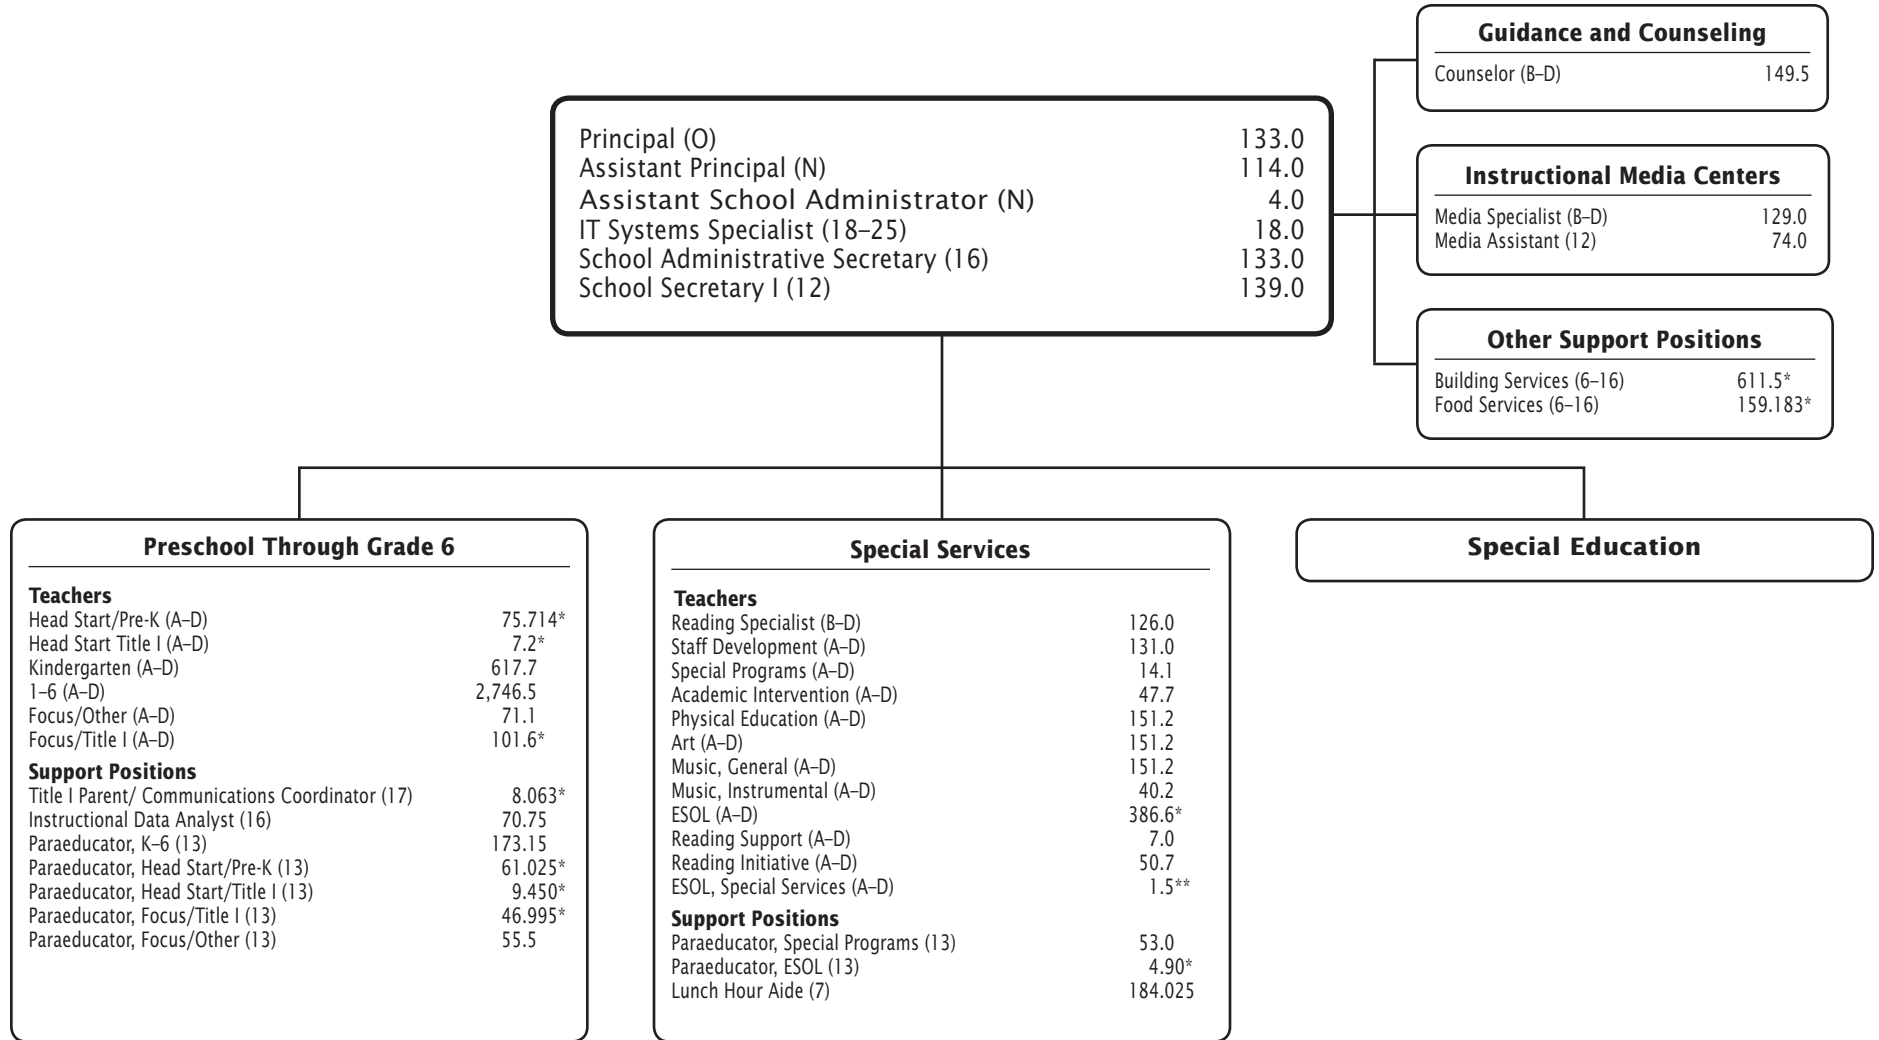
Guidance and Counseling

Counselor (B–D) 149.5

Principal (O) 133.0
Assistant Principal (N) 114.0
Assistant School Administrator (N) 4.0
IT Systems Specialist (18–25) 18.0
School Administrative Secretary (16) 133.0
School Secretary I (12) 139.0

Instructional Media Centers

Media Specialist (B–D) 129.0
Media Assistant (12) 74.0

Other Support Positions

Building Services (6–16) 611.5*
Food Services (6–16) 159.183*

Preschool Through Grade 6

Teachers
Head Start/Pre-K (A–D) 75.714*
Head Start Title I (A–D) 7.2*
Kindergarten (A–D) 617.7
1–6 (A–D) 2,746.5
Focus/Other (A–D) 71.1
Focus/Title I (A–D) 101.6*

Support Positions
Title I Parent/ Communications Coordinator (17) 8.063*
Instructional Data Analyst (16) 70.75
Paraeducator, K–6 (13) 173.15
Paraeducator, Head Start/Pre-K (13) 61.025*
Paraeducator, Head Start/Title I (13) 9.450*
Paraeducator, Focus/Title I (13) 46.995*
Paraeducator, Focus/Other (13) 55.5

Special Services

Teachers
Reading Specialist (B–D) 126.0
Staff Development (A–D) 131.0
Special Programs (A–D) 14.1
Academic Intervention (A–D) 47.7
Physical Education (A–D) 151.2
Art (A–D) 151.2
Music, General (A–D) 151.2
Music, Instrumental (A–D) 40.2
ESOL (A–D) 386.6*
Reading Support (A–D) 7.0
Reading Initiative (A–D) 50.7
ESOL, Special Services (A–D) 1.5**

Support Positions
Paraeducator, Special Programs (13) 53.0
Paraeducator, ESOL (13) 4.90*
Lunch Hour Aide (7) 184.025

Special Education